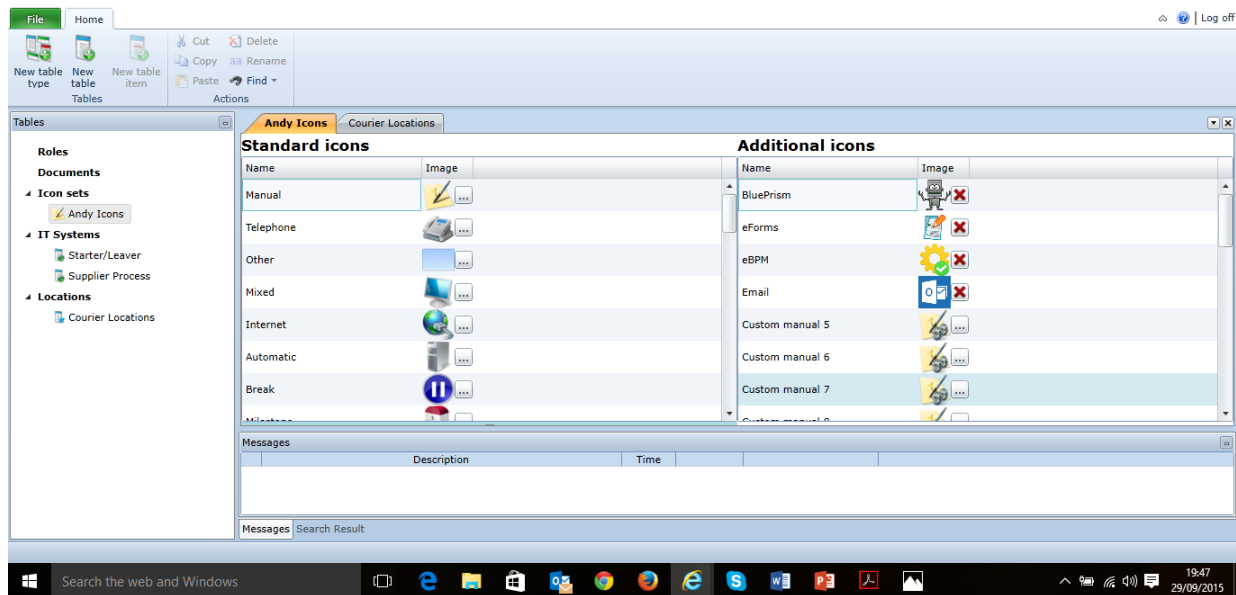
File Home

Log off

New table type
New table
New table item
Tables

Cut
Copy
Paste
Delete
Rename
Find
Actions

Tables

Roles
Documents
Icon sets
Andy Icons
IT Systems
Starter/Leaver
Supplier Process
Locations
Courier Locations

Andy Icons
Courier Locations

Standard icons

| Name | Image |
|---|---|
| Manual | ... |
| Telephone | ... |
| Other | ... |
| Mixed | ... |
| Internet | ... |
| Automatic | ... |
| Break | ... |
| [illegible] | ... |

Additional icons

| Name | Image |
|---|---|
| BluePrism | |
| eForms | |
| eBPM | |
| Email | |
| Custom manual 5 | ... |
| Custom manual 6 | ... |
| Custom manual 7 | ... |
| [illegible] | ... |

Messages

| | Description | Time | | |
|---|---|---|---|---|

Messages Search Result

Search the web and Windows

19:47
29/09/2015